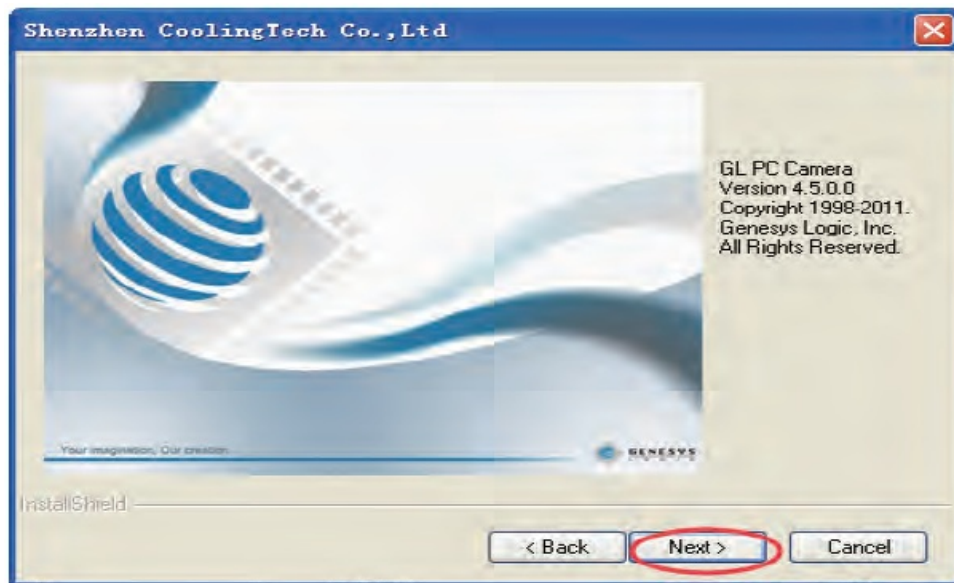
Shenzhen CoolingTech Co.,Ltd

GL PC Camera
Version 4.5.0.0
Copyright 1998-2011.
Genesys Logic, Inc.
All Rights Reserved.

Your imagination, Our creation.

GENESYS

InstallShield

< Back

Next >

Cancel